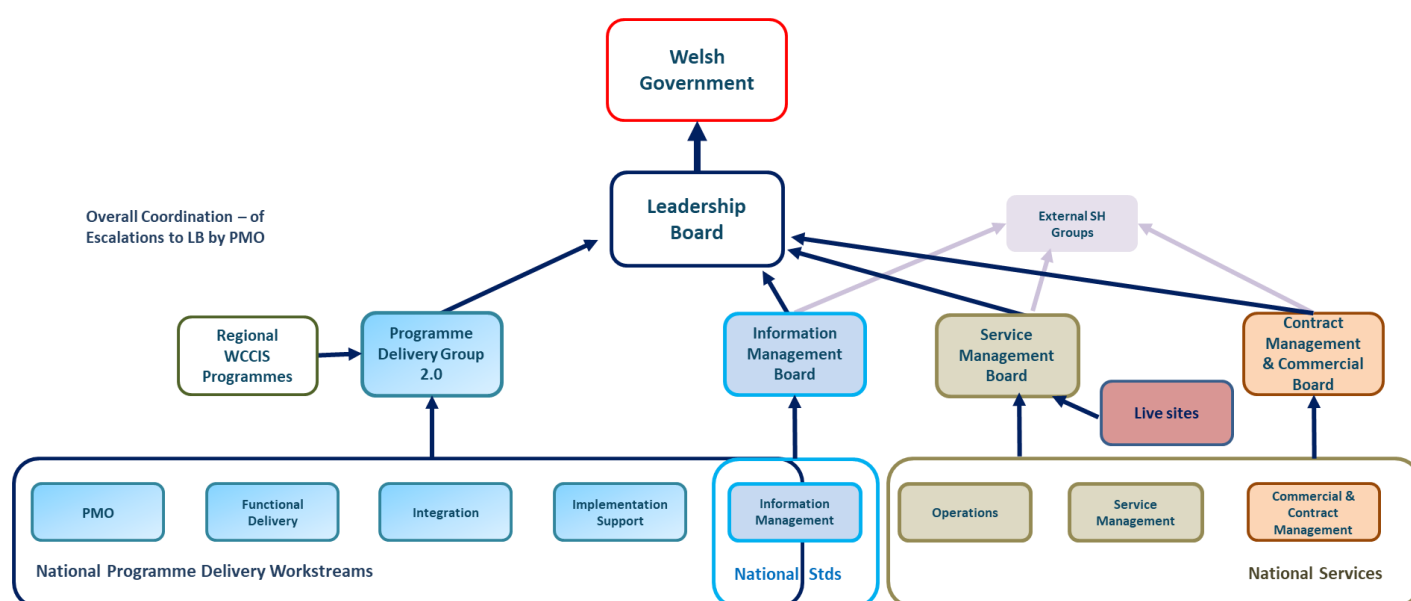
Welsh Government

Leadership Board

Overall Coordination – of Escalations to LB by PMO

External SH Groups

Regional WCCIS Programmes

Programme Delivery Group 2.0

Information Management Board

Service Management Board

Contract Management & Commercial Board

Live sites

PMO

Functional Delivery

Integration

Implementation Support

Information Management

Operations

Service Management

Commercial & Contract Management

National Programme Delivery Workstreams

National Stds

National Services